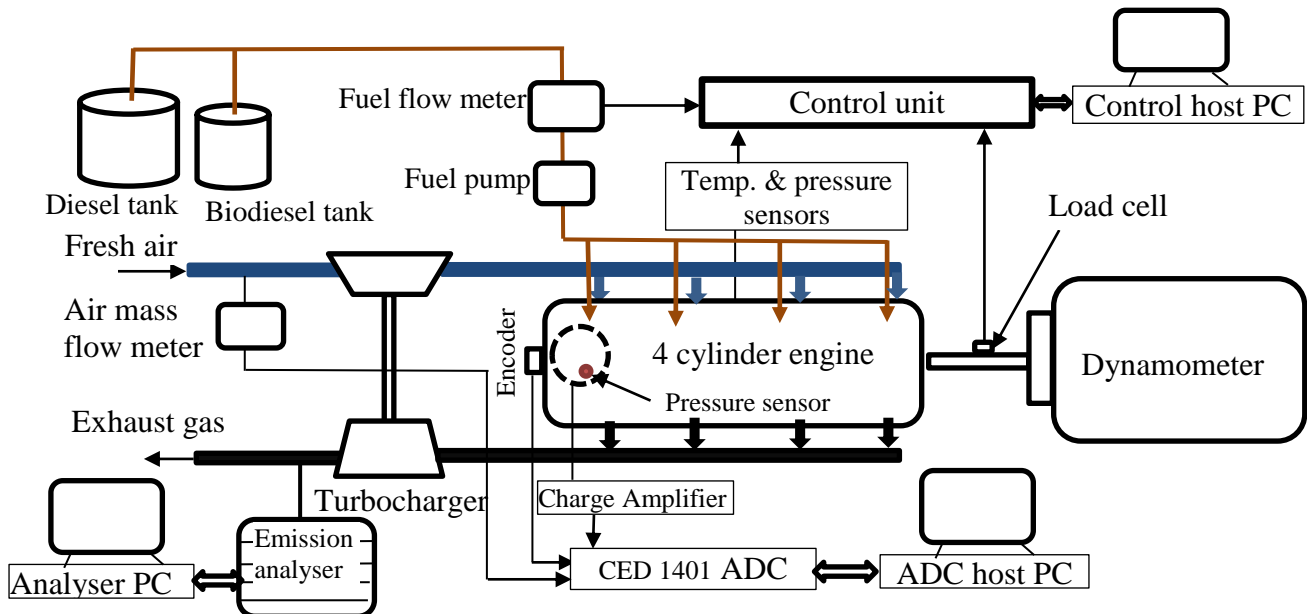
Fuel flow meter

Control unit

Control host PC

Diesel tank

Biodiesel tank

Fuel pump

Temp. & pressure sensors

Load cell

Fresh air

Air mass flow meter

Encoder

4 cylinder engine

Dynamometer

Pressure sensor

Exhaust gas

Turbocharger

Charge Amplifier

Emission analyser

Analyser PC

CED 1401 ADC

ADC host PC